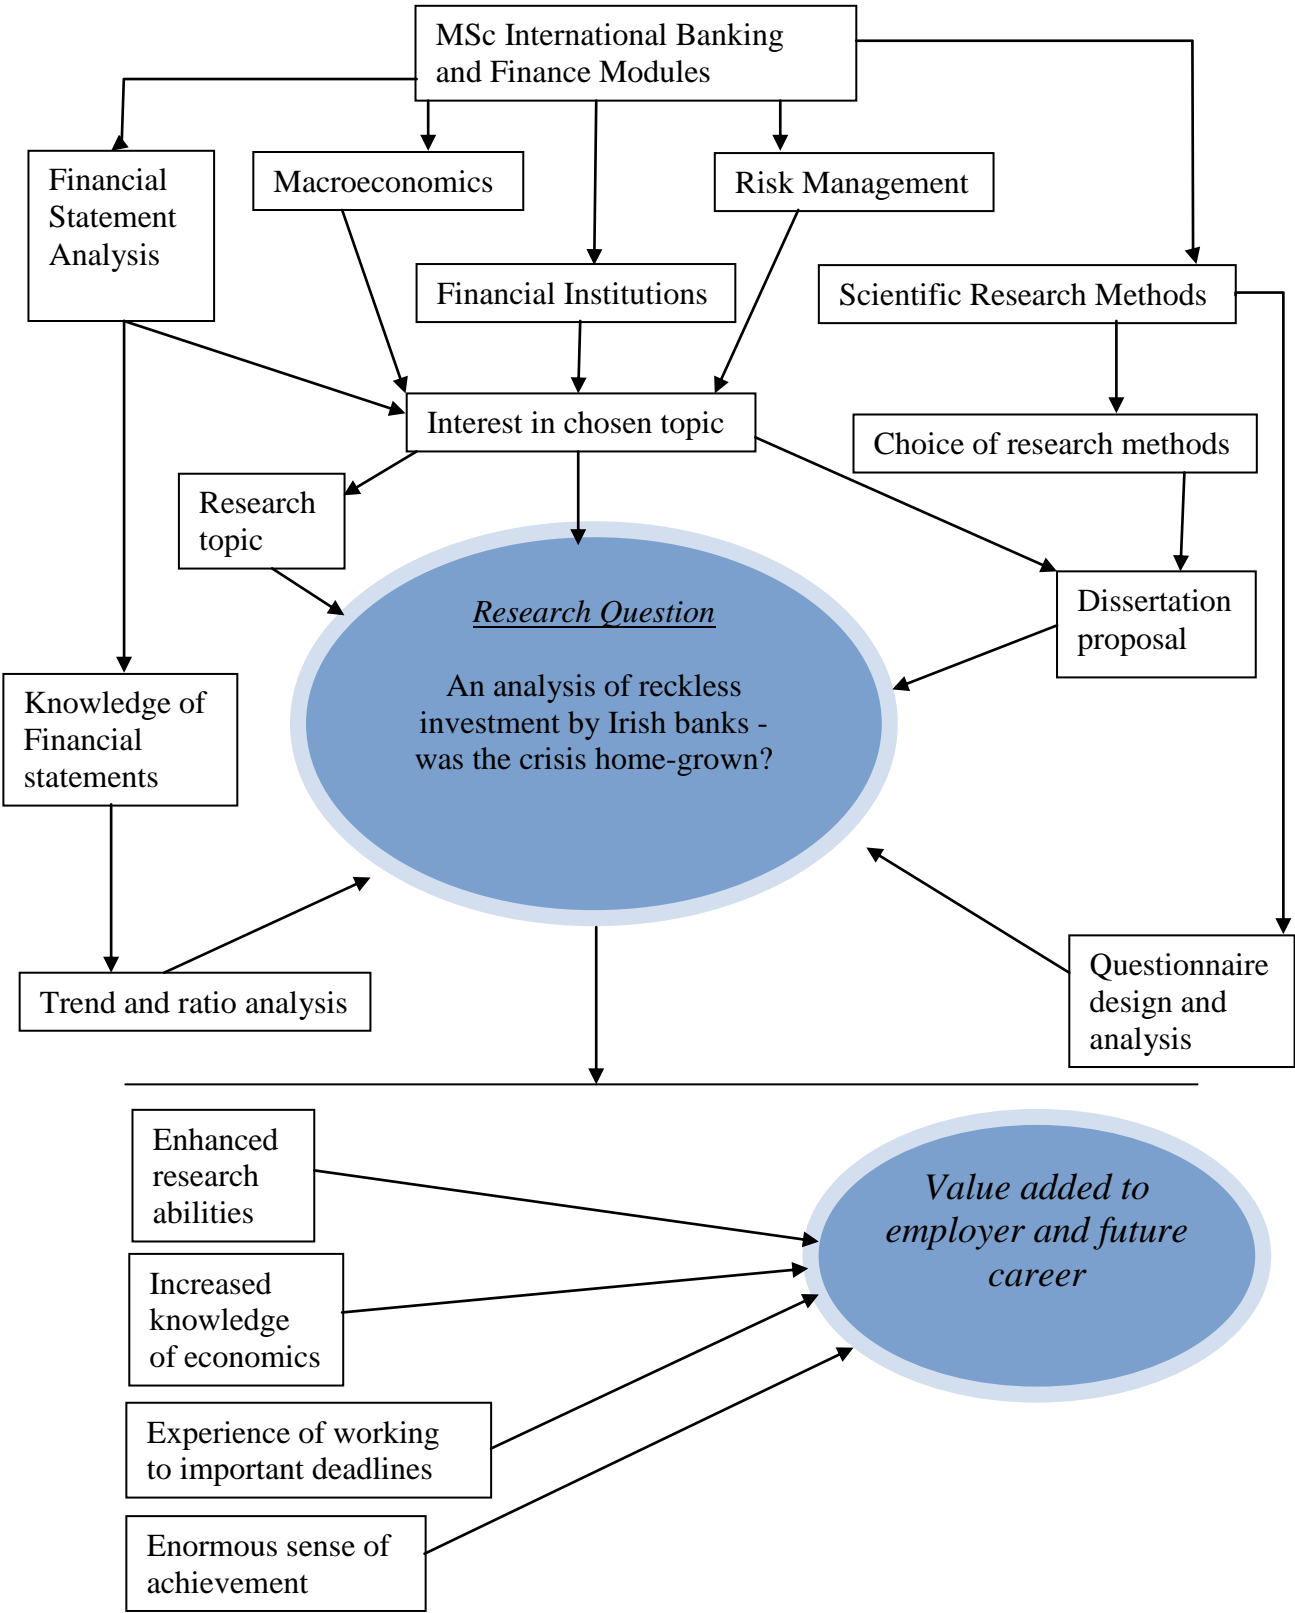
MSc International Banking and Finance Modules

Financial Statement Analysis

Macroeconomics

Risk Management

Financial Institutions

Scientific Research Methods

Interest in chosen topic

Choice of research methods

Research topic

Dissertation proposal

Research Question

An analysis of reckless investment by Irish banks - was the crisis home-grown?

Knowledge of Financial statements

Trend and ratio analysis

Questionnaire design and analysis

Enhanced research abilities

Increased knowledge of economics

Experience of working to important deadlines

Enormous sense of achievement

Value added to employer and future career